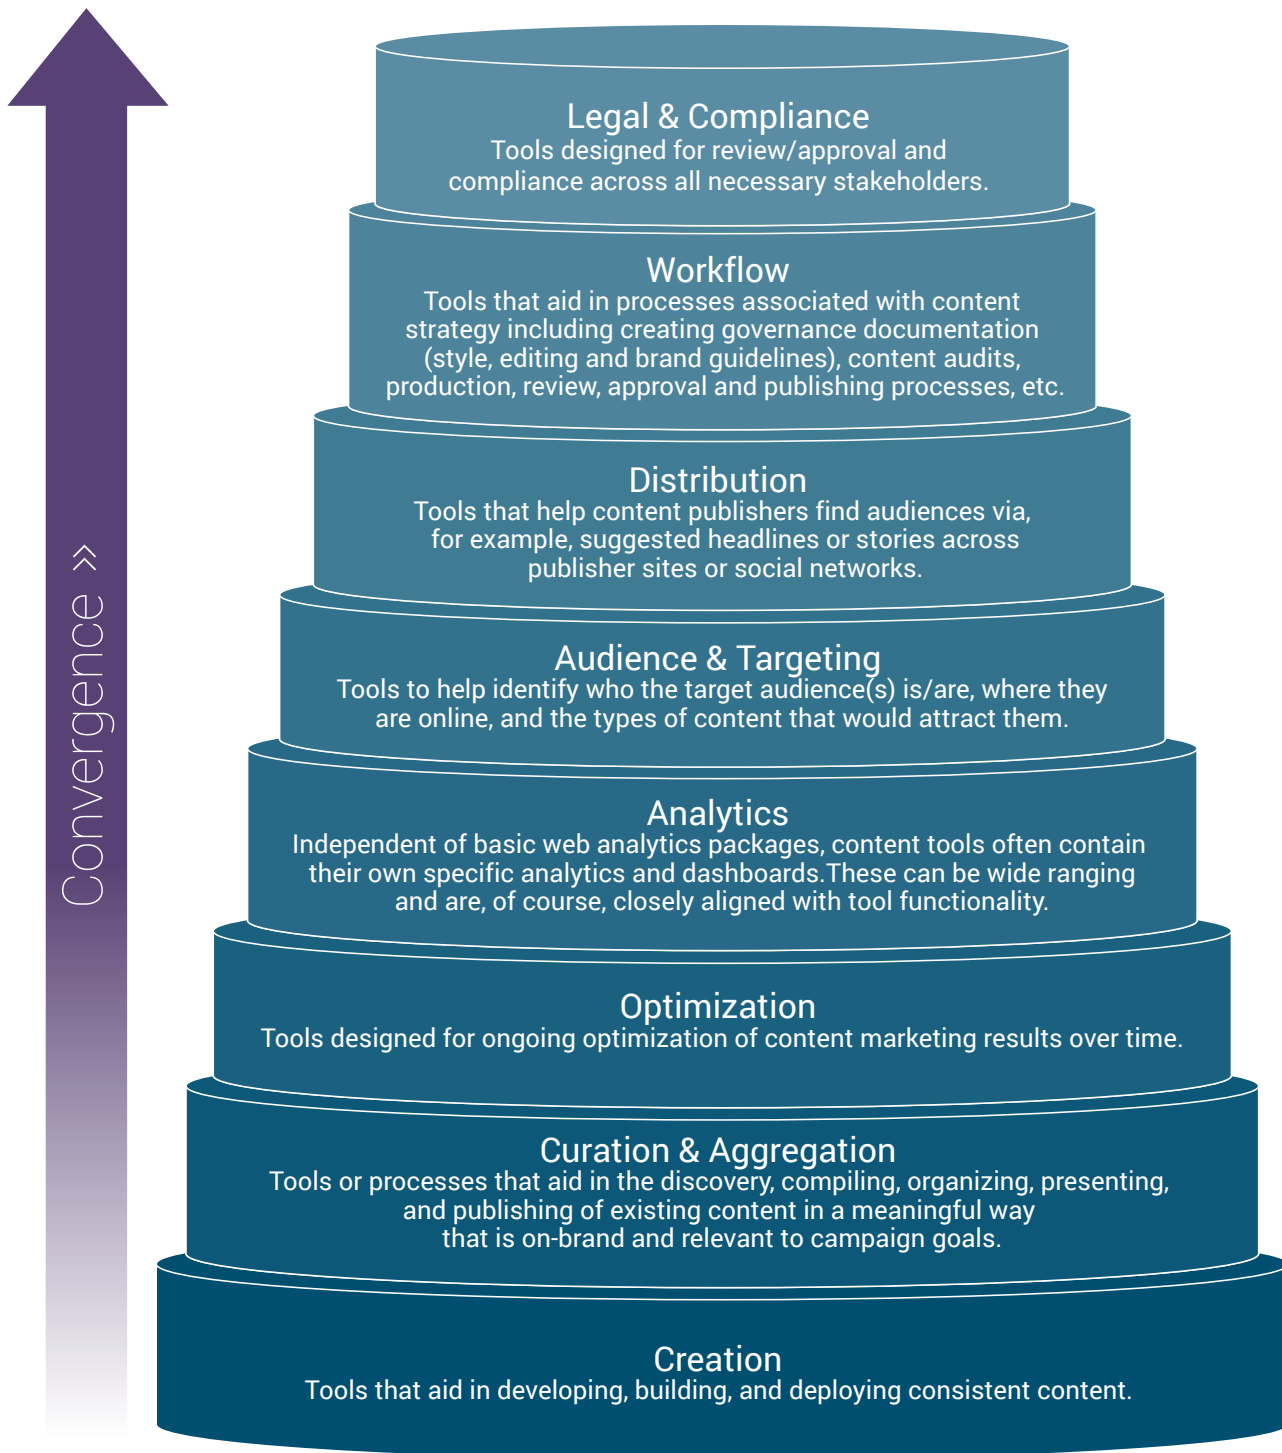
Convergence »

Legal & Compliance
Tools designed for review/approval and compliance across all necessary stakeholders.

Workflow
Tools that aid in processes associated with content strategy including creating governance documentation (style, editing and brand guidelines), content audits, production, review, approval and publishing processes, etc.

Distribution
Tools that help content publishers find audiences via, for example, suggested headlines or stories across publisher sites or social networks.

Audience & Targeting
Tools to help identify who the target audience(s) is/are, where they are online, and the types of content that would attract them.

Analytics
Independent of basic web analytics packages, content tools often contain their own specific analytics and dashboards.These can be wide ranging and are, of course, closely aligned with tool functionality.

Optimization
Tools designed for ongoing optimization of content marketing results over time.

Curation & Aggregation
Tools or processes that aid in the discovery, compiling, organizing, presenting, and publishing of existing content in a meaningful way that is on-brand and relevant to campaign goals.

Creation
Tools that aid in developing, building, and deploying consistent content.